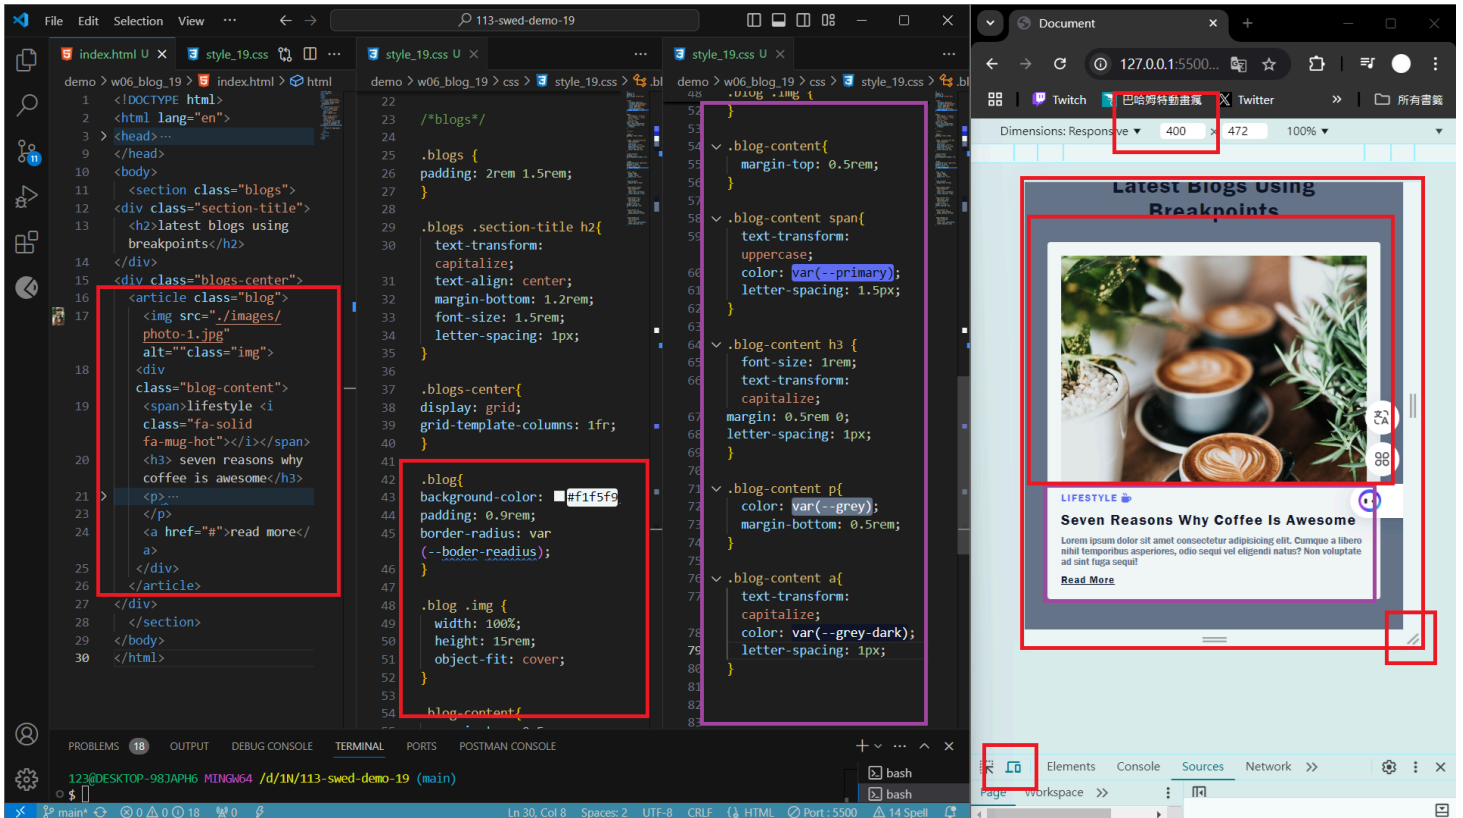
File Edit Selection View ··· 113-swed-demo-19

index.html U × style_19.css style_19.css U × style_19.css U ×

demo > w06_blog_19 > index.html > html

1 <!DOCTYPE html>
2 <html lang="en">
3 > <head>···
9 </head>
10 <body>
11 <section class="blogs">
12 <div class="section-title">
13 <h2>latest blogs using breakpoints</h2>
14 </div>
15 <div class="blogs-center">
16 <article class="blog">
17 <img src="./images/photo-1.jpg" alt=""class="img">
18 <div class="blog-content">
19 <span>lifestyle <i class="fa-solid fa-mug-hot"></i></span>
20 <h3> seven reasons why coffee is awesome</h3>
21 > <p>···
23 </p>
24 <a href="#">read more</a>
25 </div>
26 </article>
27 </div>
28 </section>
29 </body>
30 </html>

demo > w06_blog_19 > css > style_19.css

22
23 /*blogs*/
24
25 .blogs {
26 padding: 2rem 1.5rem;
27 }
28
29 .blogs .section-title h2{
30 text-transform: capitalize;
31 text-align: center;
32 margin-bottom: 1.2rem;
33 font-size: 1.5rem;
34 letter-spacing: 1px;
35 }
36
37 .blogs-center{
38 display: grid;
39 grid-template-columns: 1fr;
40 }
41
42 .blog{
43 background-color: #f1f5f9
44 padding: 0.9rem;
45 border-radius: var(--boder-readius);
46 }
47
48 .blog .img {
49 width: 100%;
50 height: 15rem;
51 object-fit: cover;
52 }
53
54 .blog-content{

demo > w06_blog_19 > css > style_19.css

52 }
53 .blog-content{
54 margin-top: 0.5rem;
56 }
57
58 .blog-content span{
59 text-transform: uppercase;
60 color: var(--primary);
61 letter-spacing: 1.5px;
62 }
63
64 .blog-content h3 {
65 font-size: 1rem;
66 text-transform: capitalize;
67 margin: 0.5rem 0;
68 letter-spacing: 1px;
69 }
70
71 .blog-content p{
72 color: var(--grey);
73 margin-bottom: 0.5rem;
74 }
75
76 .blog-content a{
77 text-transform: capitalize;
78 color: var(--grey-dark);
79 letter-spacing: 1px;
80 }
81
82
83

PROBLEMS 18 OUTPUT DEBUG CONSOLE TERMINAL PORTS POSTMAN CONSOLE
123@DESKTOP-98JAPH6 MINGW64 /d/1N/113-swed-demo-19 (main)
$
bash
bash
main* 0 0 18 0 Ln 30, Col 8 Spaces: 2 UTF-8 CRLF HTML Port : 5500 14 Spell

Document
127.0.0.1:5500...
Twitch 巴哈姆特動畫瘋 Twitter 所有書籤
Dimensions: Responsive 400 × 472 100%
Latest Blogs Using Breakpoints
LIFESTYLE
Seven Reasons Why Coffee Is Awesome
Lorem ipsum dolor sit amet consectetur adipisicing elit. Cumque a libero nihil temporibus asperiores, odio sequi vel eligendi natus? Non voluptate ad sint fuga sequi!
Read More
Elements Console Sources Network
Page Workspace